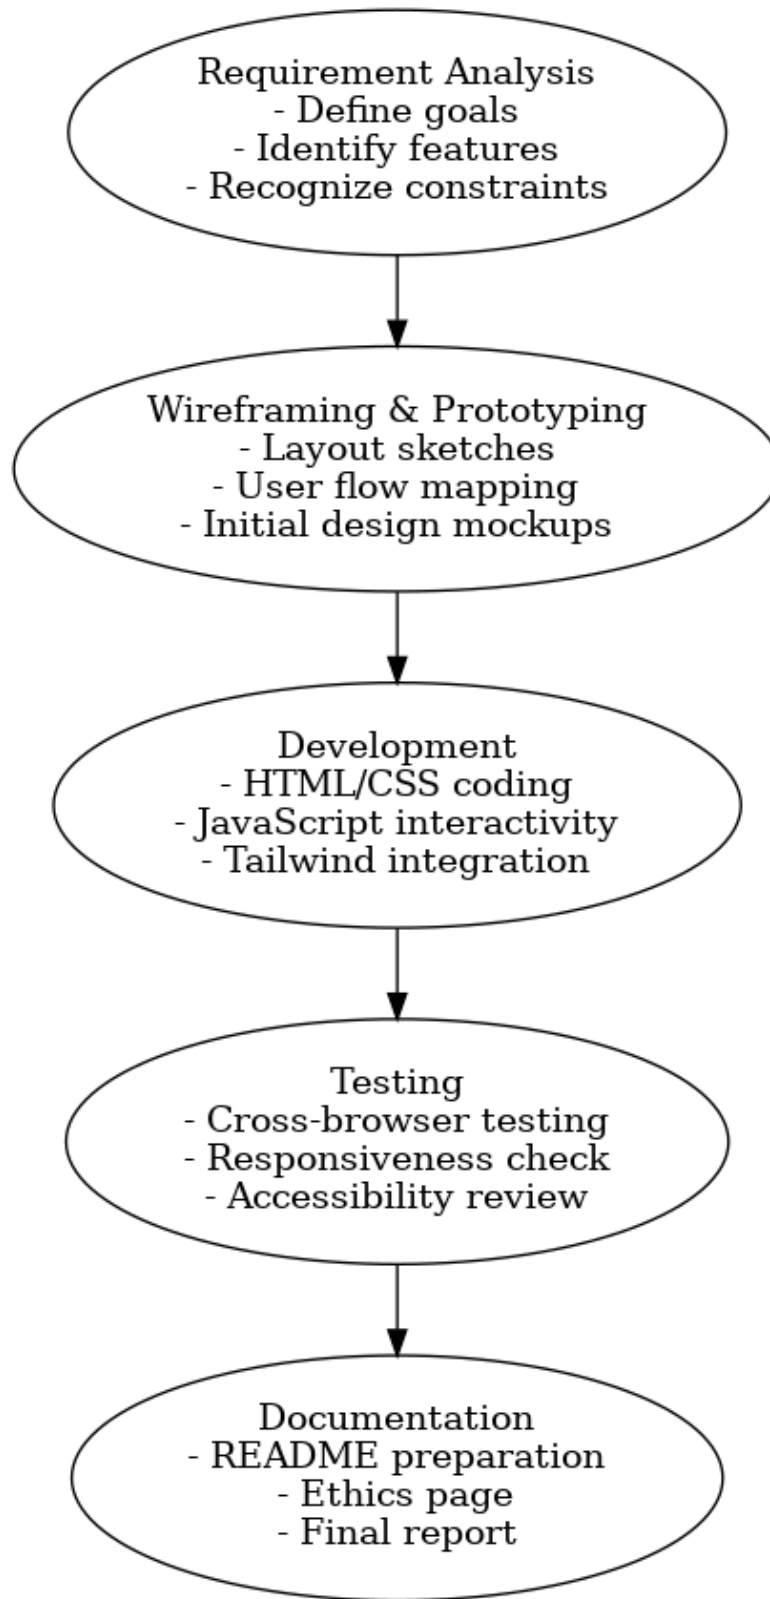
Requirement Analysis
- Define goals
- Identify features
- Recognize constraints

Wireframing & Prototyping
- Layout sketches
- User flow mapping
- Initial design mockups

Development
- HTML/CSS coding
- JavaScript interactivity
- Tailwind integration

Testing
- Cross-browser testing
- Responsiveness check
- Accessibility review

Documentation
- README preparation
- Ethics page
- Final report